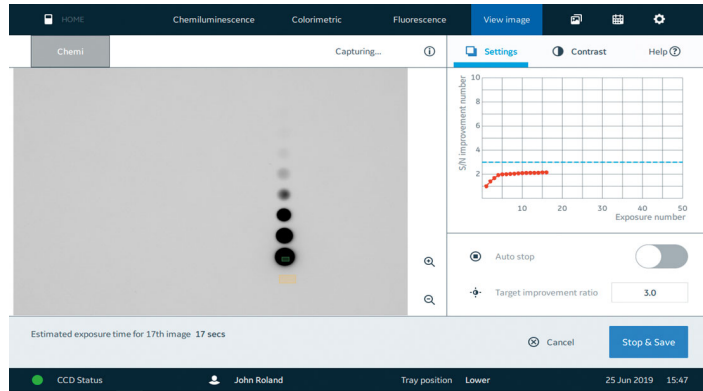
HOME Chemiluminescence Colorimetric Fluorescence View image

Chemi Capturing...

Settings Contrast Help

S/N improvement number

10

8

6

4

2

10 20 30 40 50

Exposure number

Auto stop

Target improvement ratio 3.0

Estimated exposure time for 17th image 17 secs

Cancel

Stop & Save

CCD Status John Roland Tray position Lower 25 Jun 2019 15:47